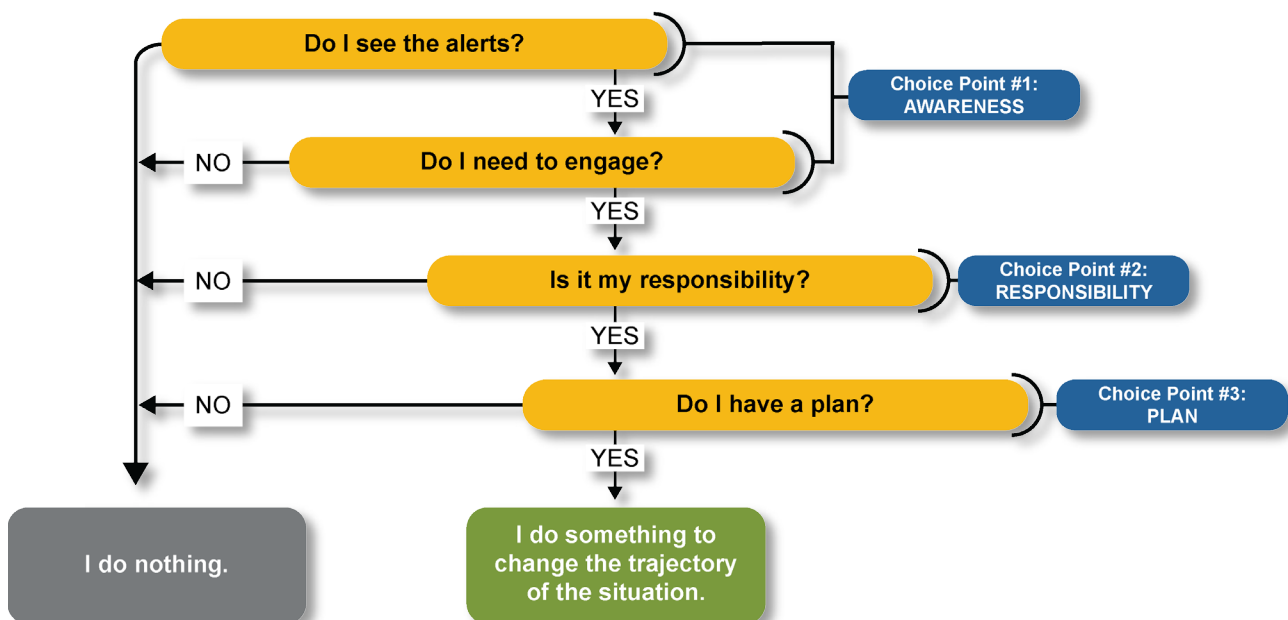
Do I see the alerts?

YES

Choice Point #1: AWARENESS

NO

Do I need to engage?

YES

NO

Is it my responsibility?

Choice Point #2: RESPONSIBILITY

YES

NO

Do I have a plan?

Choice Point #3: PLAN

YES

I do nothing.

I do something to change the trajectory of the situation.